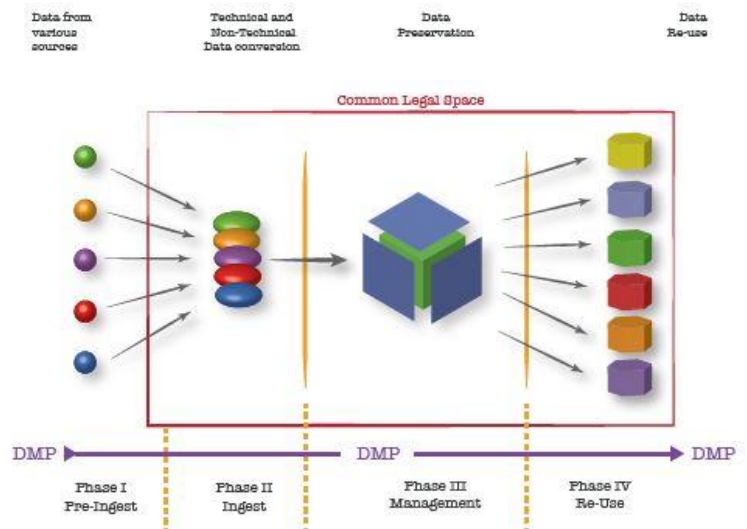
Data from various sources

Technical and Non-Technical Data conversion

Data Preservation

Data Re-use

Common Legal Space

DMP

DMP

DMP

Phase I Pre-Ingest

Phase II Ingest

Phase III Management

Phase IV Re-Use